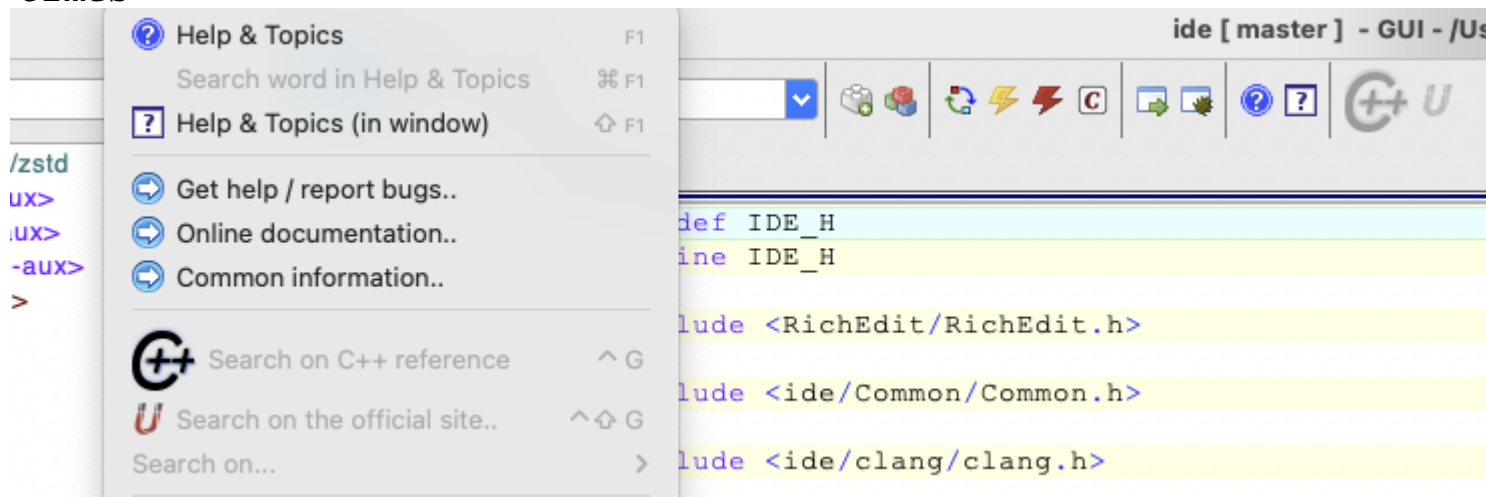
Help & Topics F1
Search word in Help & Topics ⌘F1
Help & Topics (in window) ⇧F1

Get help / report bugs..
Online documentation..
Common information..

Search on C++ reference ^G
Search on the official site.. ^⇧G
Search on... >

ide [ master ] - GUI - /Us

/zstd
ux>
ux>
-aux>
>

def IDE_H
ine IDE_H

lude <RichEdit/RichEdit.h>

lude <ide/Common/Common.h>

lude <ide/clang/clang.h>